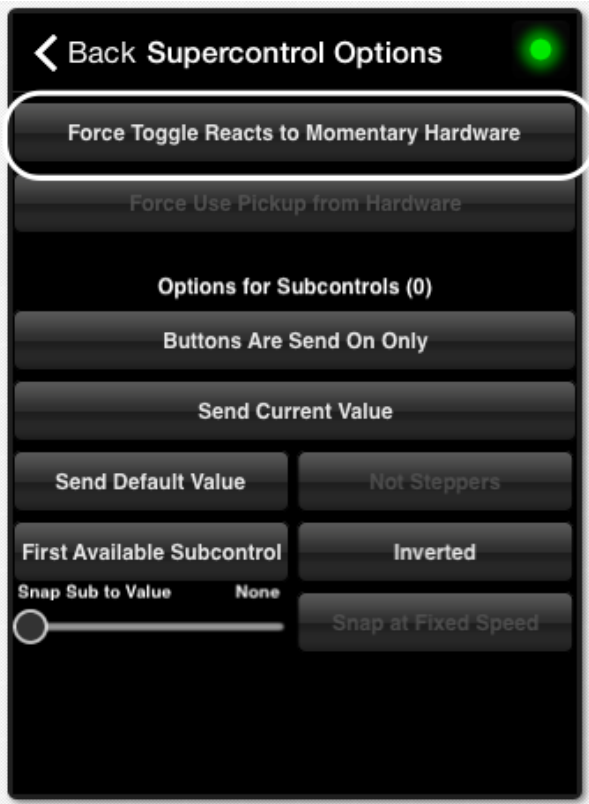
< Back Supercontrol Options

Force Toggle Reacts to Momentary Hardware

Force Use Pickup from Hardware

Options for Subcontrols (0)

Buttons Are Send On Only

Send Current Value

Send Default Value

Not Steppers

First Available Subcontrol

Inverted

Snap Sub to Value

None

Snap at Fixed Speed